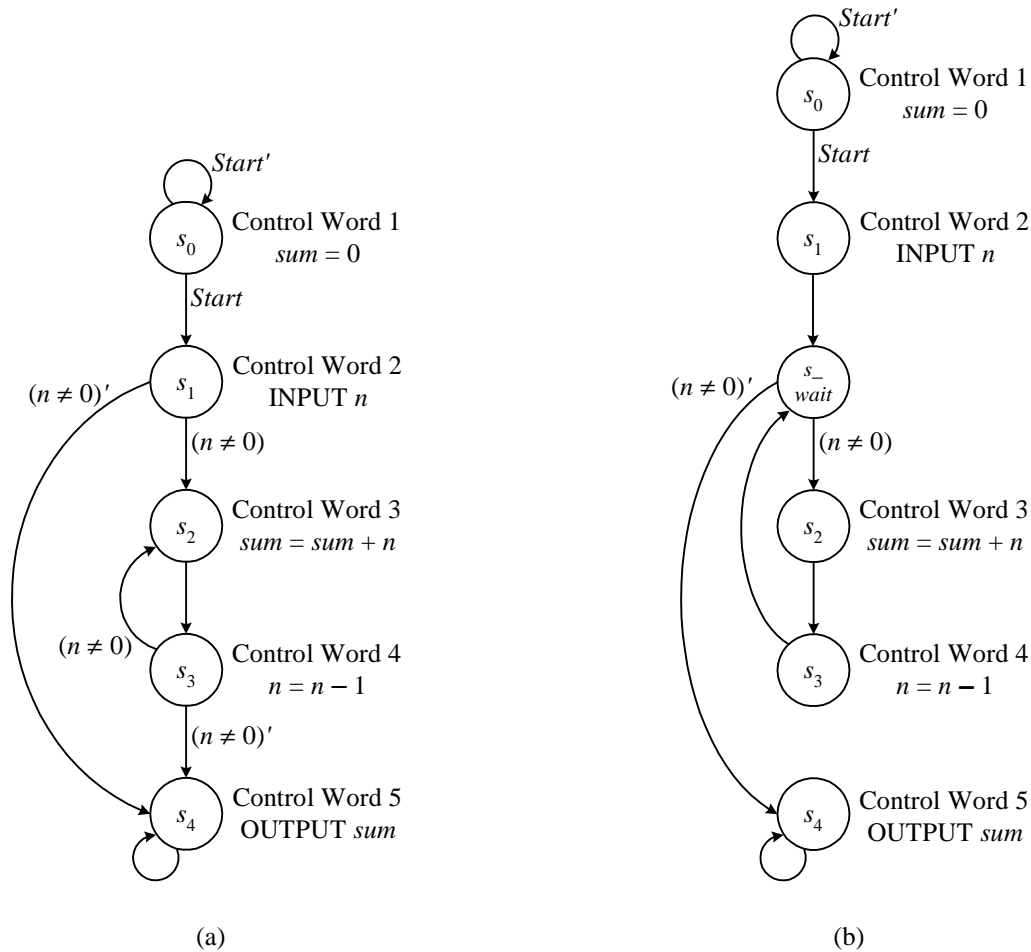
$Start'$

$s_0$ Control Word 1 $sum = 0$

$Start$

$(n \neq 0)'$

$s_1$ Control Word 2 INPUT $n$

$(n \neq 0)$

$s_2$ Control Word 3 $sum = sum + n$

$(n \neq 0)$

$s_3$ Control Word 4 $n = n - 1$

$(n \neq 0)'$

$s_4$ Control Word 5 OUTPUT $sum$

(a)

$Start'$

$s_0$ Control Word 1 $sum = 0$

$Start$

$s_1$ Control Word 2 INPUT $n$

$(n \neq 0)'$

$s\_$ $wait$

$(n \neq 0)$

$s_2$ Control Word 3 $sum = sum + n$

$s_3$ Control Word 4 $n = n - 1$

$s_4$ Control Word 5 OUTPUT $sum$

(b)